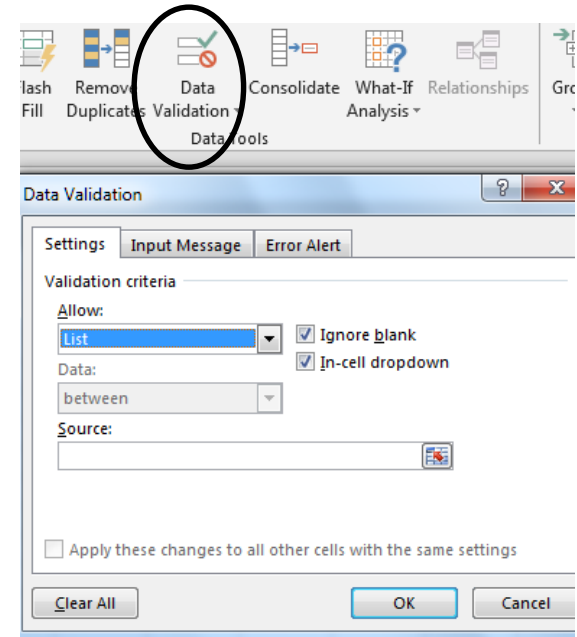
lash Fill

Remove Duplicates

Data Validation

Consolidate

What-If Analysis

Relationships

Gro

Data Tools

Data Validation

?

X

Settings

Input Message

Error Alert

Validation criteria

Allow:

List

Ignore blank

In-cell dropdown

Data:

between

Source:

Apply these changes to all other cells with the same settings

Clear All

OK

Cancel